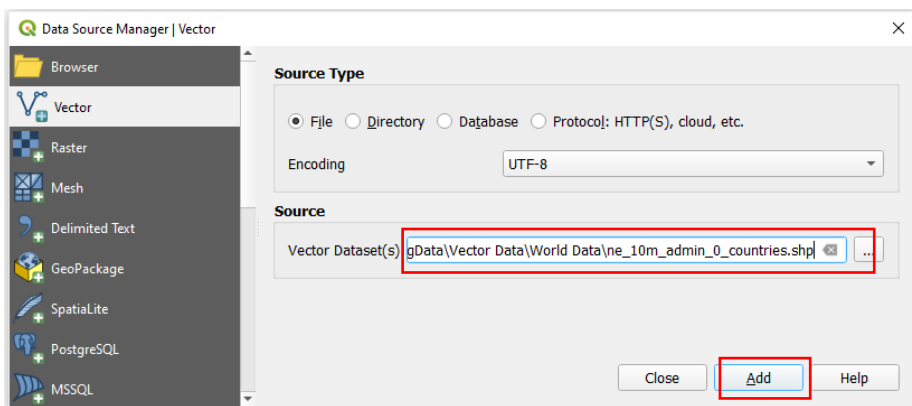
Data Source Manager | Vector

Browser
Vector
Raster
Mesh
Delimited Text
GeoPackage
SpatiaLite
PostgreSQL
MSSQL

Source Type

File Directory Database Protocol: HTTP(S), cloud, etc.

Encoding UTF-8

Source

Vector Dataset(s) gData\Vector Data\World Data\ne_10m_admin_0_countries.shp ...

Close Add Help